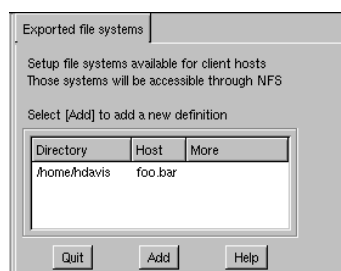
Exported file systems

Setup file systems available for client hosts
Those systems will be accessible through NFS

Select [Add] to add a new definition

| Directory | Host | More |
|---|---|---|
| /home/hdavis | foo.bar | |

Quit Add Help